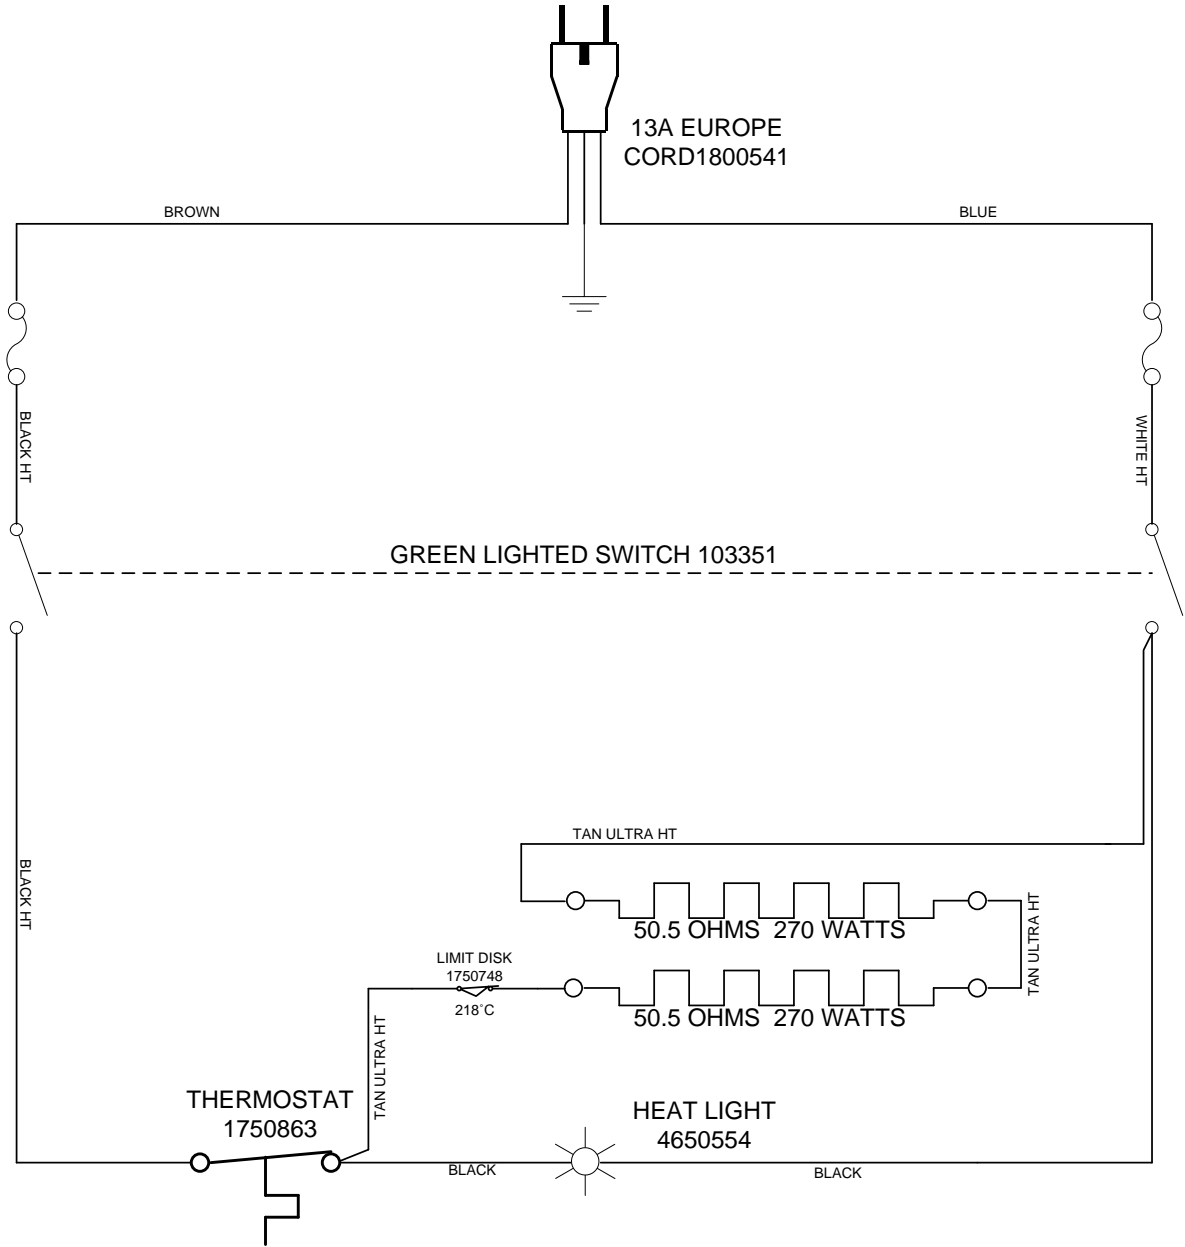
13A EUROPE
CORD1800541

BROWN

BLUE

BLACK HT

WHITE HT

GREEN LIGHTED SWITCH 103351

BLACK HT

TAN ULTRA HT

50.5 OHMS 270 WATTS

TAN ULTRA HT

LIMIT DISK
1750748
218˚C

50.5 OHMS 270 WATTS

TAN ULTRA HT

THERMOSTAT
1750863

HEAT LIGHT
4650554

BLACK

BLACK